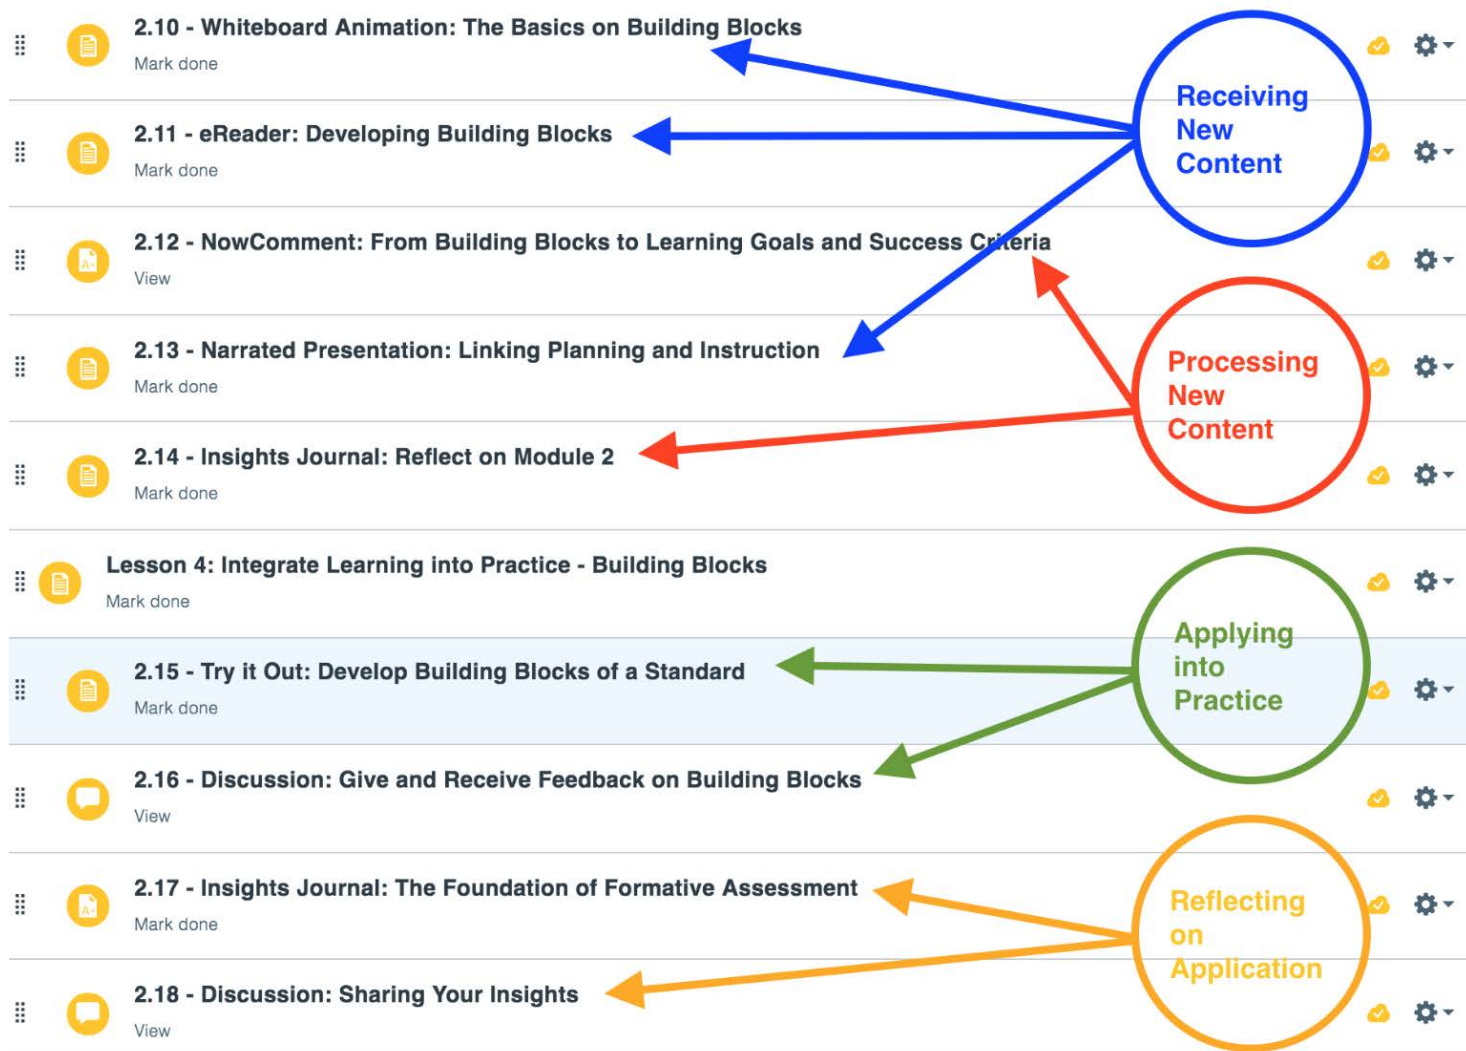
2.10 - Whiteboard Animation: The Basics on Building Blocks
Mark done

2.11 - eReader: Developing Building Blocks
Mark done

2.12 - NowComment: From Building Blocks to Learning Goals and Success Criteria
View

2.13 - Narrated Presentation: Linking Planning and Instruction
Mark done

2.14 - Insights Journal: Reflect on Module 2
Mark done

Lesson 4: Integrate Learning into Practice - Building Blocks
Mark done

2.15 - Try it Out: Develop Building Blocks of a Standard
Mark done

2.16 - Discussion: Give and Receive Feedback on Building Blocks
View

2.17 - Insights Journal: The Foundation of Formative Assessment
Mark done

2.18 - Discussion: Sharing Your Insights
View

Receiving New Content

Processing New Content

Applying into Practice

Reflecting on Application